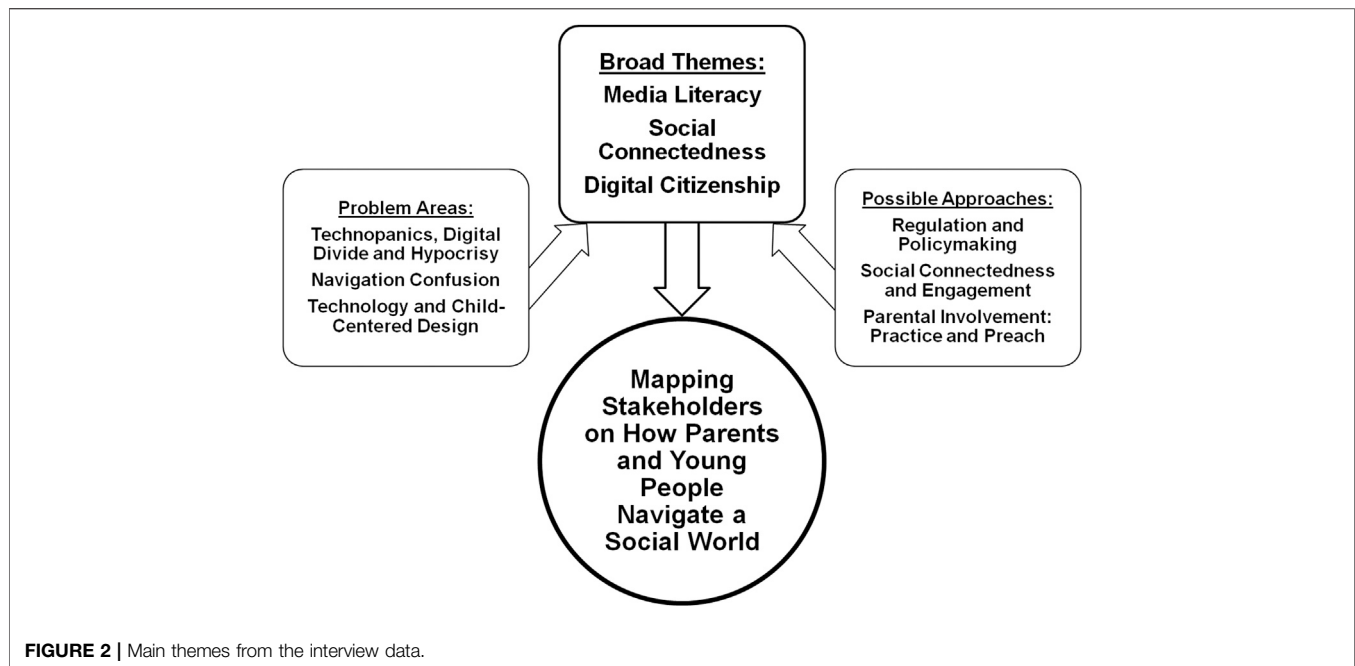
Broad Themes:
Media Literacy
Social Connectedness
Digital Citizenship

Problem Areas:
Technopanics, Digital Divide and Hypocrisy
Navigation Confusion
Technology and Child-Centered Design

Possible Approaches:
Regulation and Policymaking
Social Connectedness and Engagement
Parental Involvement: Practice and Preach

Mapping Stakeholders on How Parents and Young People Navigate a Social World

FIGURE 2 | Main themes from the interview data.